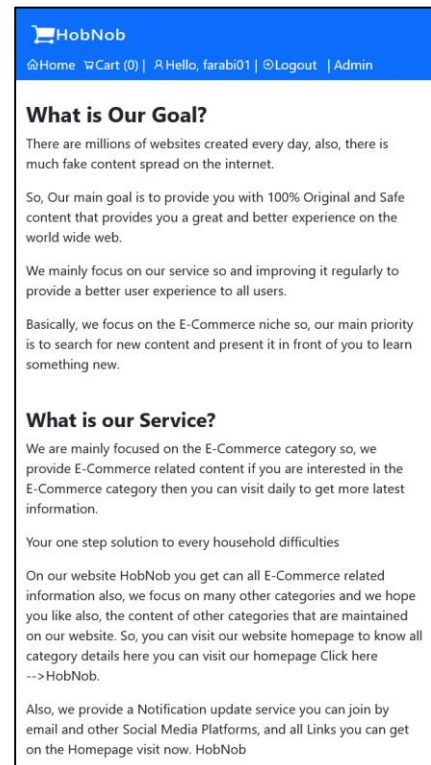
HobNob

Home Cart (0) | Hello, farabi01 | Logout | Admin

What is Our Goal?

There are millions of websites created every day, also, there is much fake content spread on the internet.

So, Our main goal is to provide you with 100% Original and Safe content that provides you a great and better experience on the world wide web.

We mainly focus on our service so and improving it regularly to provide a better user experience to all users.

Basically, we focus on the E-Commerce niche so, our main priority is to search for new content and present it in front of you to learn something new.

What is our Service?

We are mainly focused on the E-Commerce category so, we provide E-Commerce related content if you are interested in the E-Commerce category then you can visit daily to get more latest information.

Your one step solution to every household difficulties

On our website HobNob you get can all E-Commerce related information also, we focus on many other categories and we hope you like also, the content of other categories that are maintained on our website. So, you can visit our website homepage to know all category details here you can visit our homepage Click here -->HobNob.

Also, we provide a Notification update service you can join by email and other Social Media Platforms, and all Links you can get on the Homepage visit now. HobNob